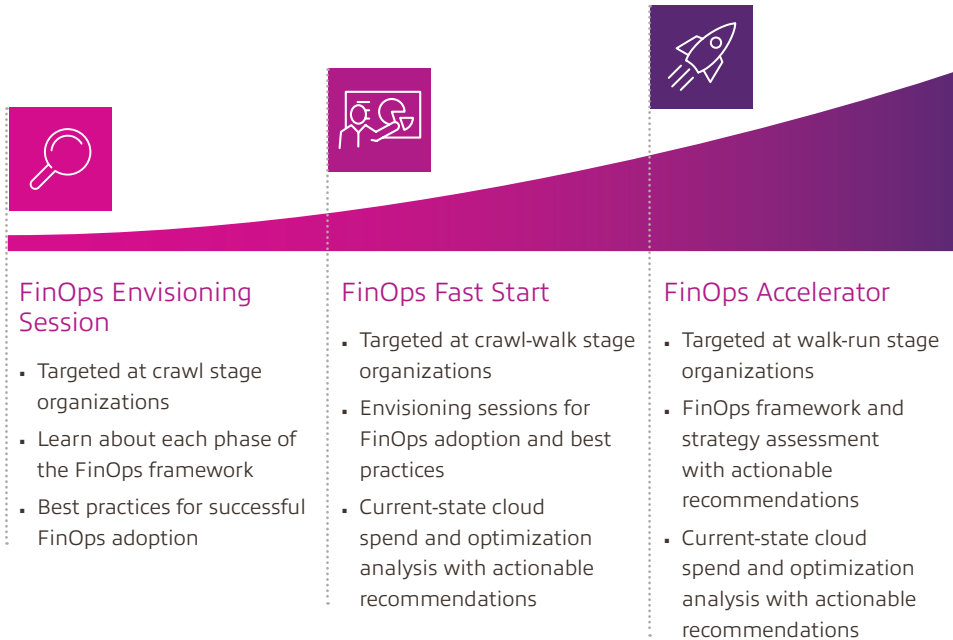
FinOps Envisioning Session

- Targeted at crawl stage organizations
- Learn about each phase of the FinOps framework
- Best practices for successful FinOps adoption

FinOps Fast Start

- Targeted at crawl-walk stage organizations
- Envisioning sessions for FinOps adoption and best practices
- Current-state cloud spend and optimization analysis with actionable recommendations

FinOps Accelerator

- Targeted at walk-run stage organizations
- FinOps framework and strategy assessment with actionable recommendations
- Current-state cloud spend and optimization analysis with actionable recommendations